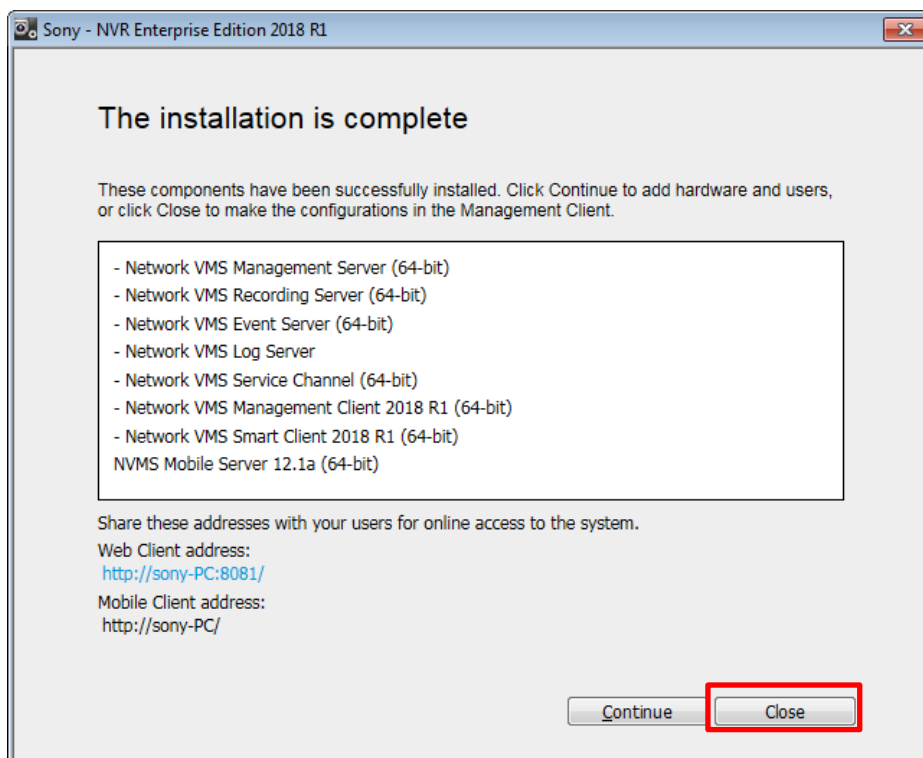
Sony - NVR Enterprise Edition 2018 R1

The installation is complete

These components have been successfully installed. Click Continue to add hardware and users, or click Close to make the configurations in the Management Client.

- Network VMS Management Server (64-bit)
- Network VMS Recording Server (64-bit)
- Network VMS Event Server (64-bit)
- Network VMS Log Server
- Network VMS Service Channel (64-bit)
- Network VMS Management Client 2018 R1 (64-bit)
- Network VMS Smart Client 2018 R1 (64-bit)
NVMS Mobile Server 12.1a (64-bit)

Share these addresses with your users for online access to the system.
Web Client address:
http://sony-PC:8081/
Mobile Client address:
http://sony-PC/

Continue
Close